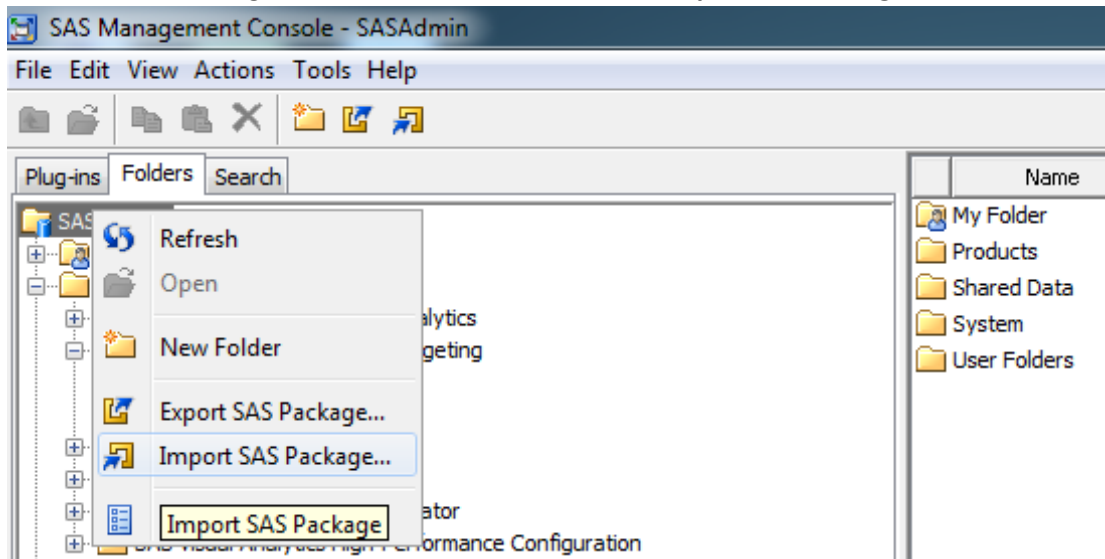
SAS Management Console - SASAdmin

File Edit View Actions Tools Help

Plug-ins Folders Search

SAS

Refresh
Open
New Folder
Export SAS Package...
Import SAS Package...
Import SAS Package

alytics
geting
ator
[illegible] Visual Analytics High-Performance Configuration

Name
My Folder
Products
Shared Data
System
User Folders